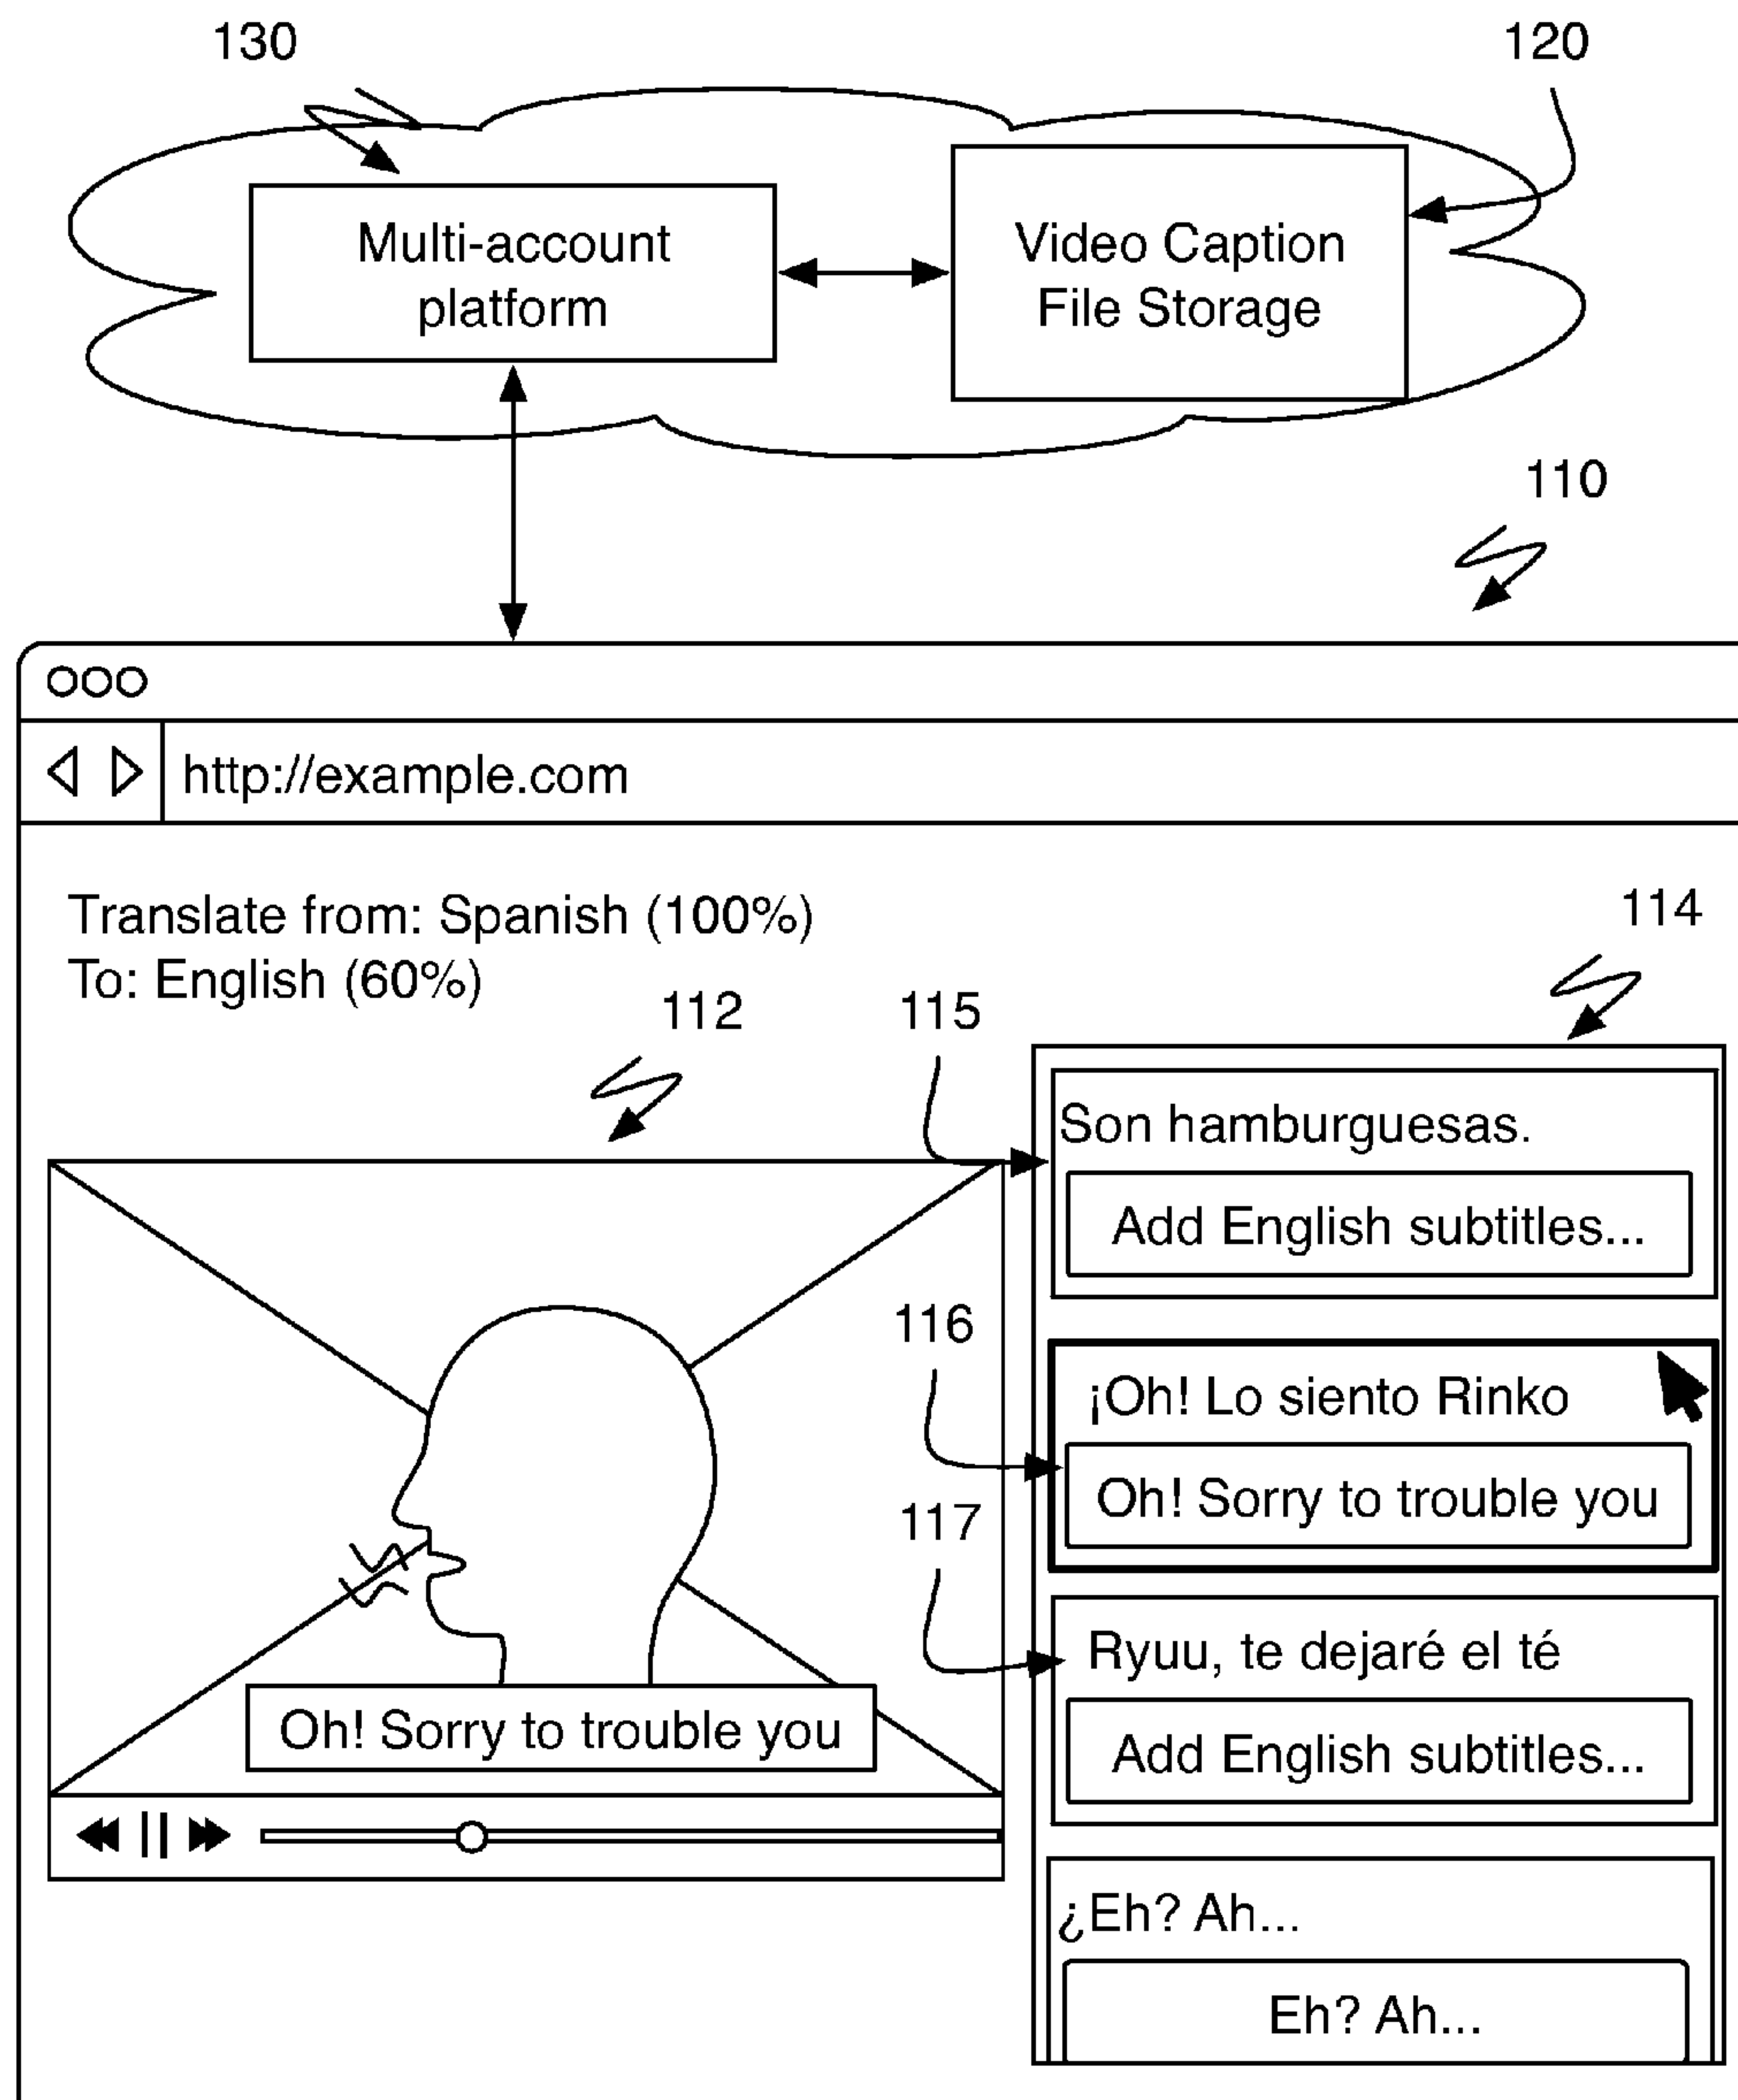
130

120

Multi-account platform

Video Caption File Storage

110

http://example.com

Translate from: Spanish (100%)
To: English (60%)

114

112

115

Son hamburguesas.

Add English subtitles...

116

¡Oh! Lo siento Rinko

Oh! Sorry to trouble you

117

Ryuu, te dejaré el té

Add English subtitles...

Oh! Sorry to trouble you

¿Eh? Ah...

Eh? Ah...